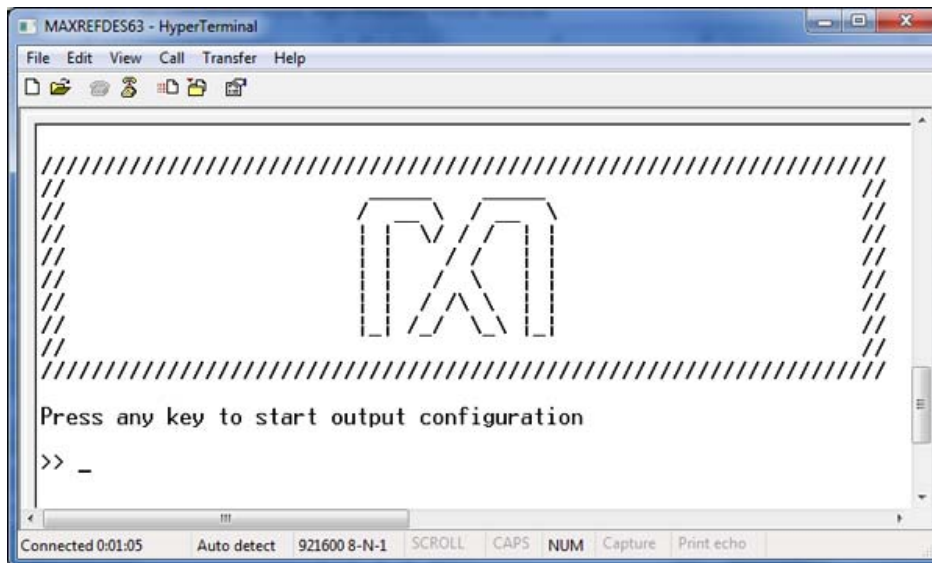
MAXREFDES63 - HyperTerminal

File Edit View Call Transfer Help

////////////////////////////////////////////////////////////////
//                                                            //
//                                                            //
//                                                            //
//                                                            //
//                                                            //
//                                                            //
//                                                            //
//                                                            //
////////////////////////////////////////////////////////////////

Press any key to start output configuration

>> _

Connected 0:01:05 | Auto detect | 921600 8-N-1 | SCROLL | CAPS | NUM | Capture | Print echo